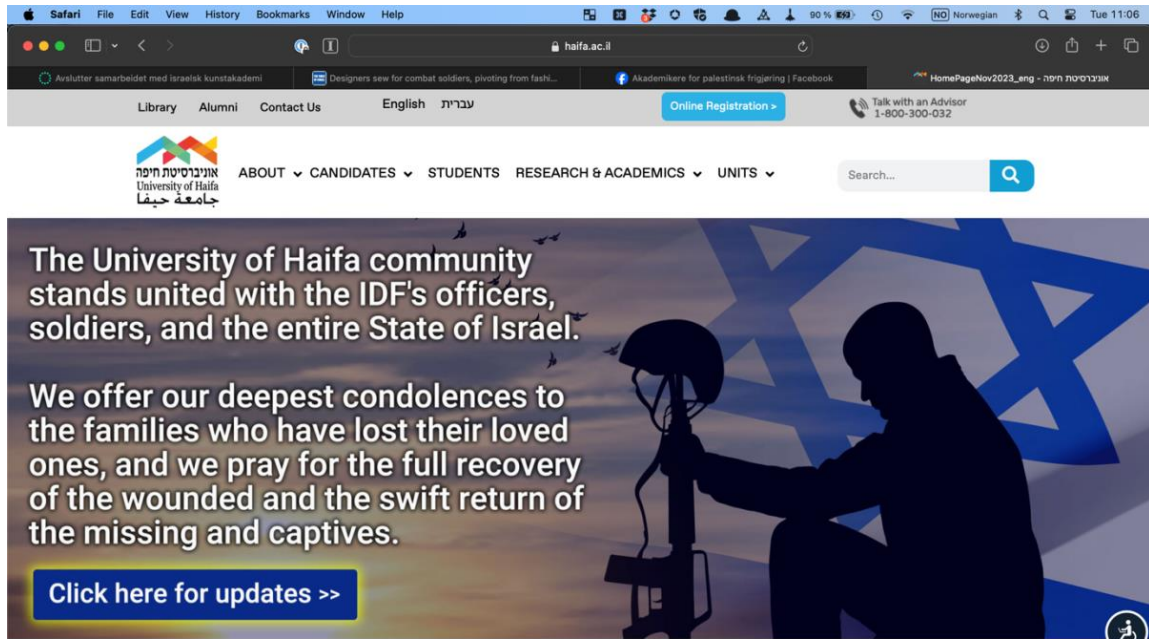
Safari File Edit View History Bookmarks Window Help

90 % NO Norwegian Tue 11:06

haifa.ac.il

Avslutter samarbeidet med israelsk kunstakademi | Designers sew for combat soldiers, pivoting from fashi... | Akademikere for palestinsk frigjøring | Facebook | HomePageNov2023_eng - אוניברסיטת חיפה

Library Alumni Contact Us English עברית Online Registration > Talk with an Advisor 1-800-300-032

אוניברסיטת חיפה University of Haifa جامعة حيفا

ABOUT CANDIDATES STUDENTS RESEARCH & ACADEMICS UNITS

Search...

The University of Haifa community stands united with the IDF's officers, soldiers, and the entire State of Israel.

We offer our deepest condolences to the families who have lost their loved ones, and we pray for the full recovery of the wounded and the swift return of the missing and captives.

Click here for updates >>